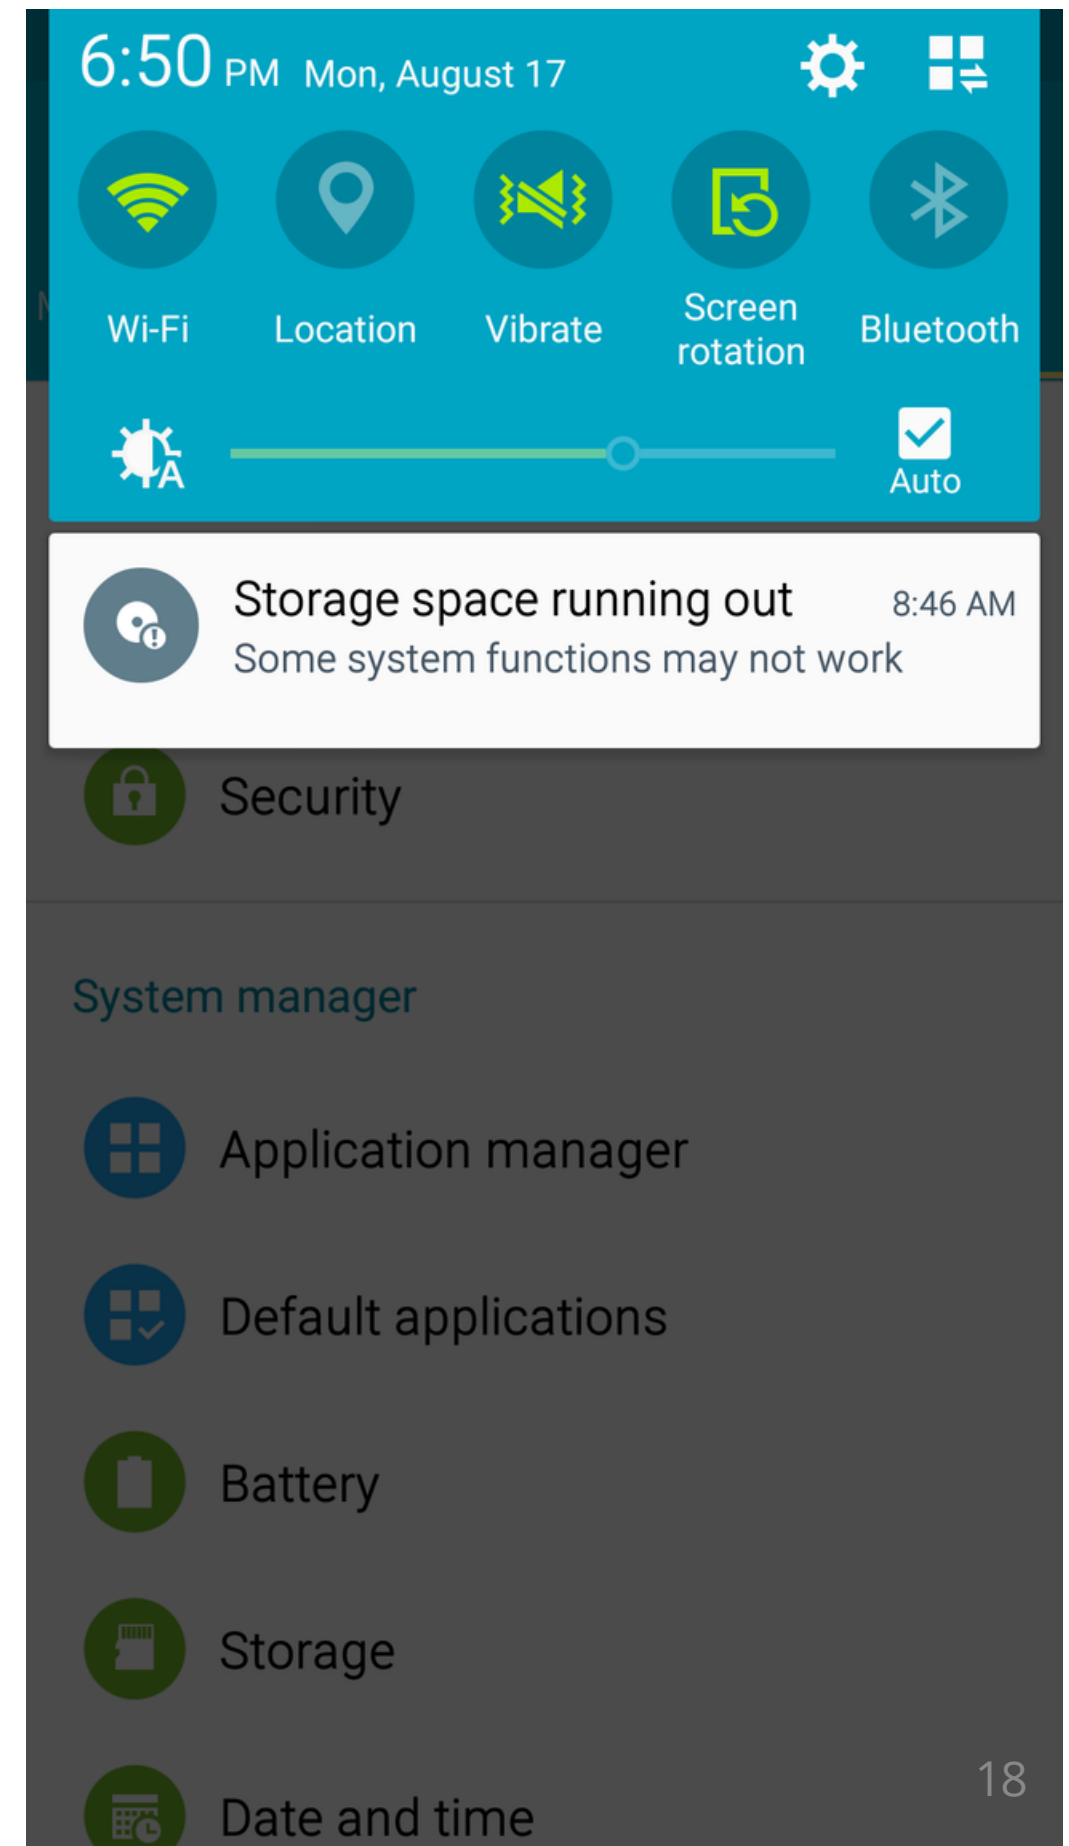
6:50 PM Mon, August 17

Wi-Fi
Location
Vibrate
Screen rotation
Bluetooth

A
Auto

Storage space running out
8:46 AM
Some system functions may not work

Security

System manager

Application manager

Default applications

Battery

Storage

Date and time

18